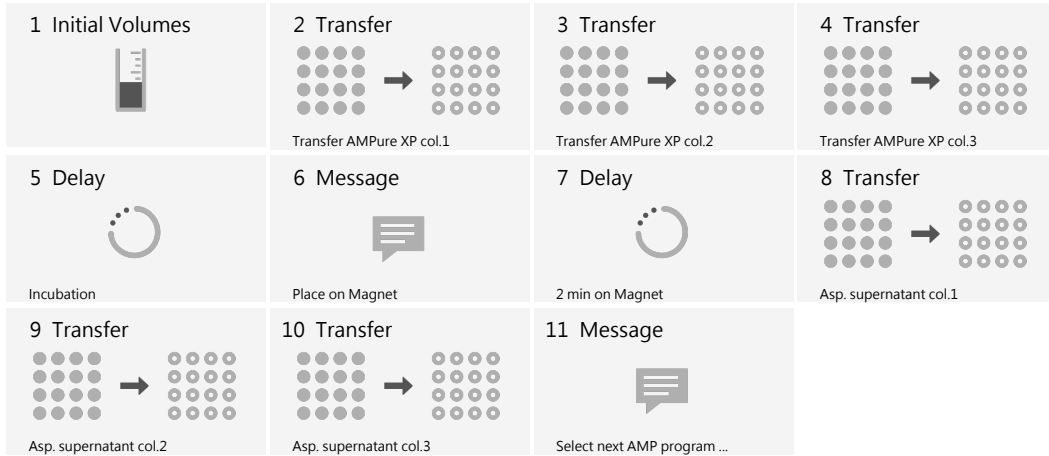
1 Initial Volumes

2 Transfer

Transfer AMPure XP col.1

3 Transfer

Transfer AMPure XP col.2

4 Transfer

Transfer AMPure XP col.3

5 Delay

Incubation

6 Message

Place on Magnet

7 Delay

2 min on Magnet

8 Transfer

Asp. supernatant col.1

9 Transfer

Asp. supernatant col.2

10 Transfer

Asp. supernatant col.3

11 Message

Select next AMP program ...